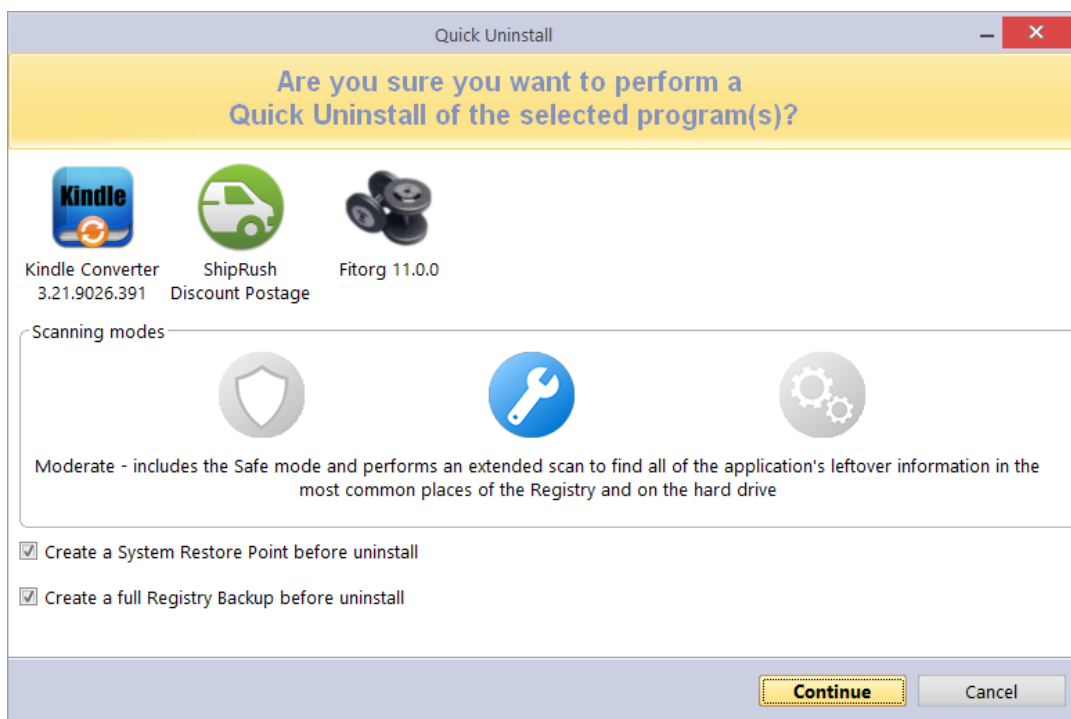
Quick Uninstall

Are you sure you want to perform a Quick Uninstall of the selected program(s)?

Kindle

Kindle Converter 3.21.9026.391

ShipRush Discount Postage

Fitorg 11.0.0

Scanning modes

Moderate - includes the Safe mode and performs an extended scan to find all of the application's leftover information in the most common places of the Registry and on the hard drive

Create a System Restore Point before uninstall

Create a full Registry Backup before uninstall

Continue

Cancel